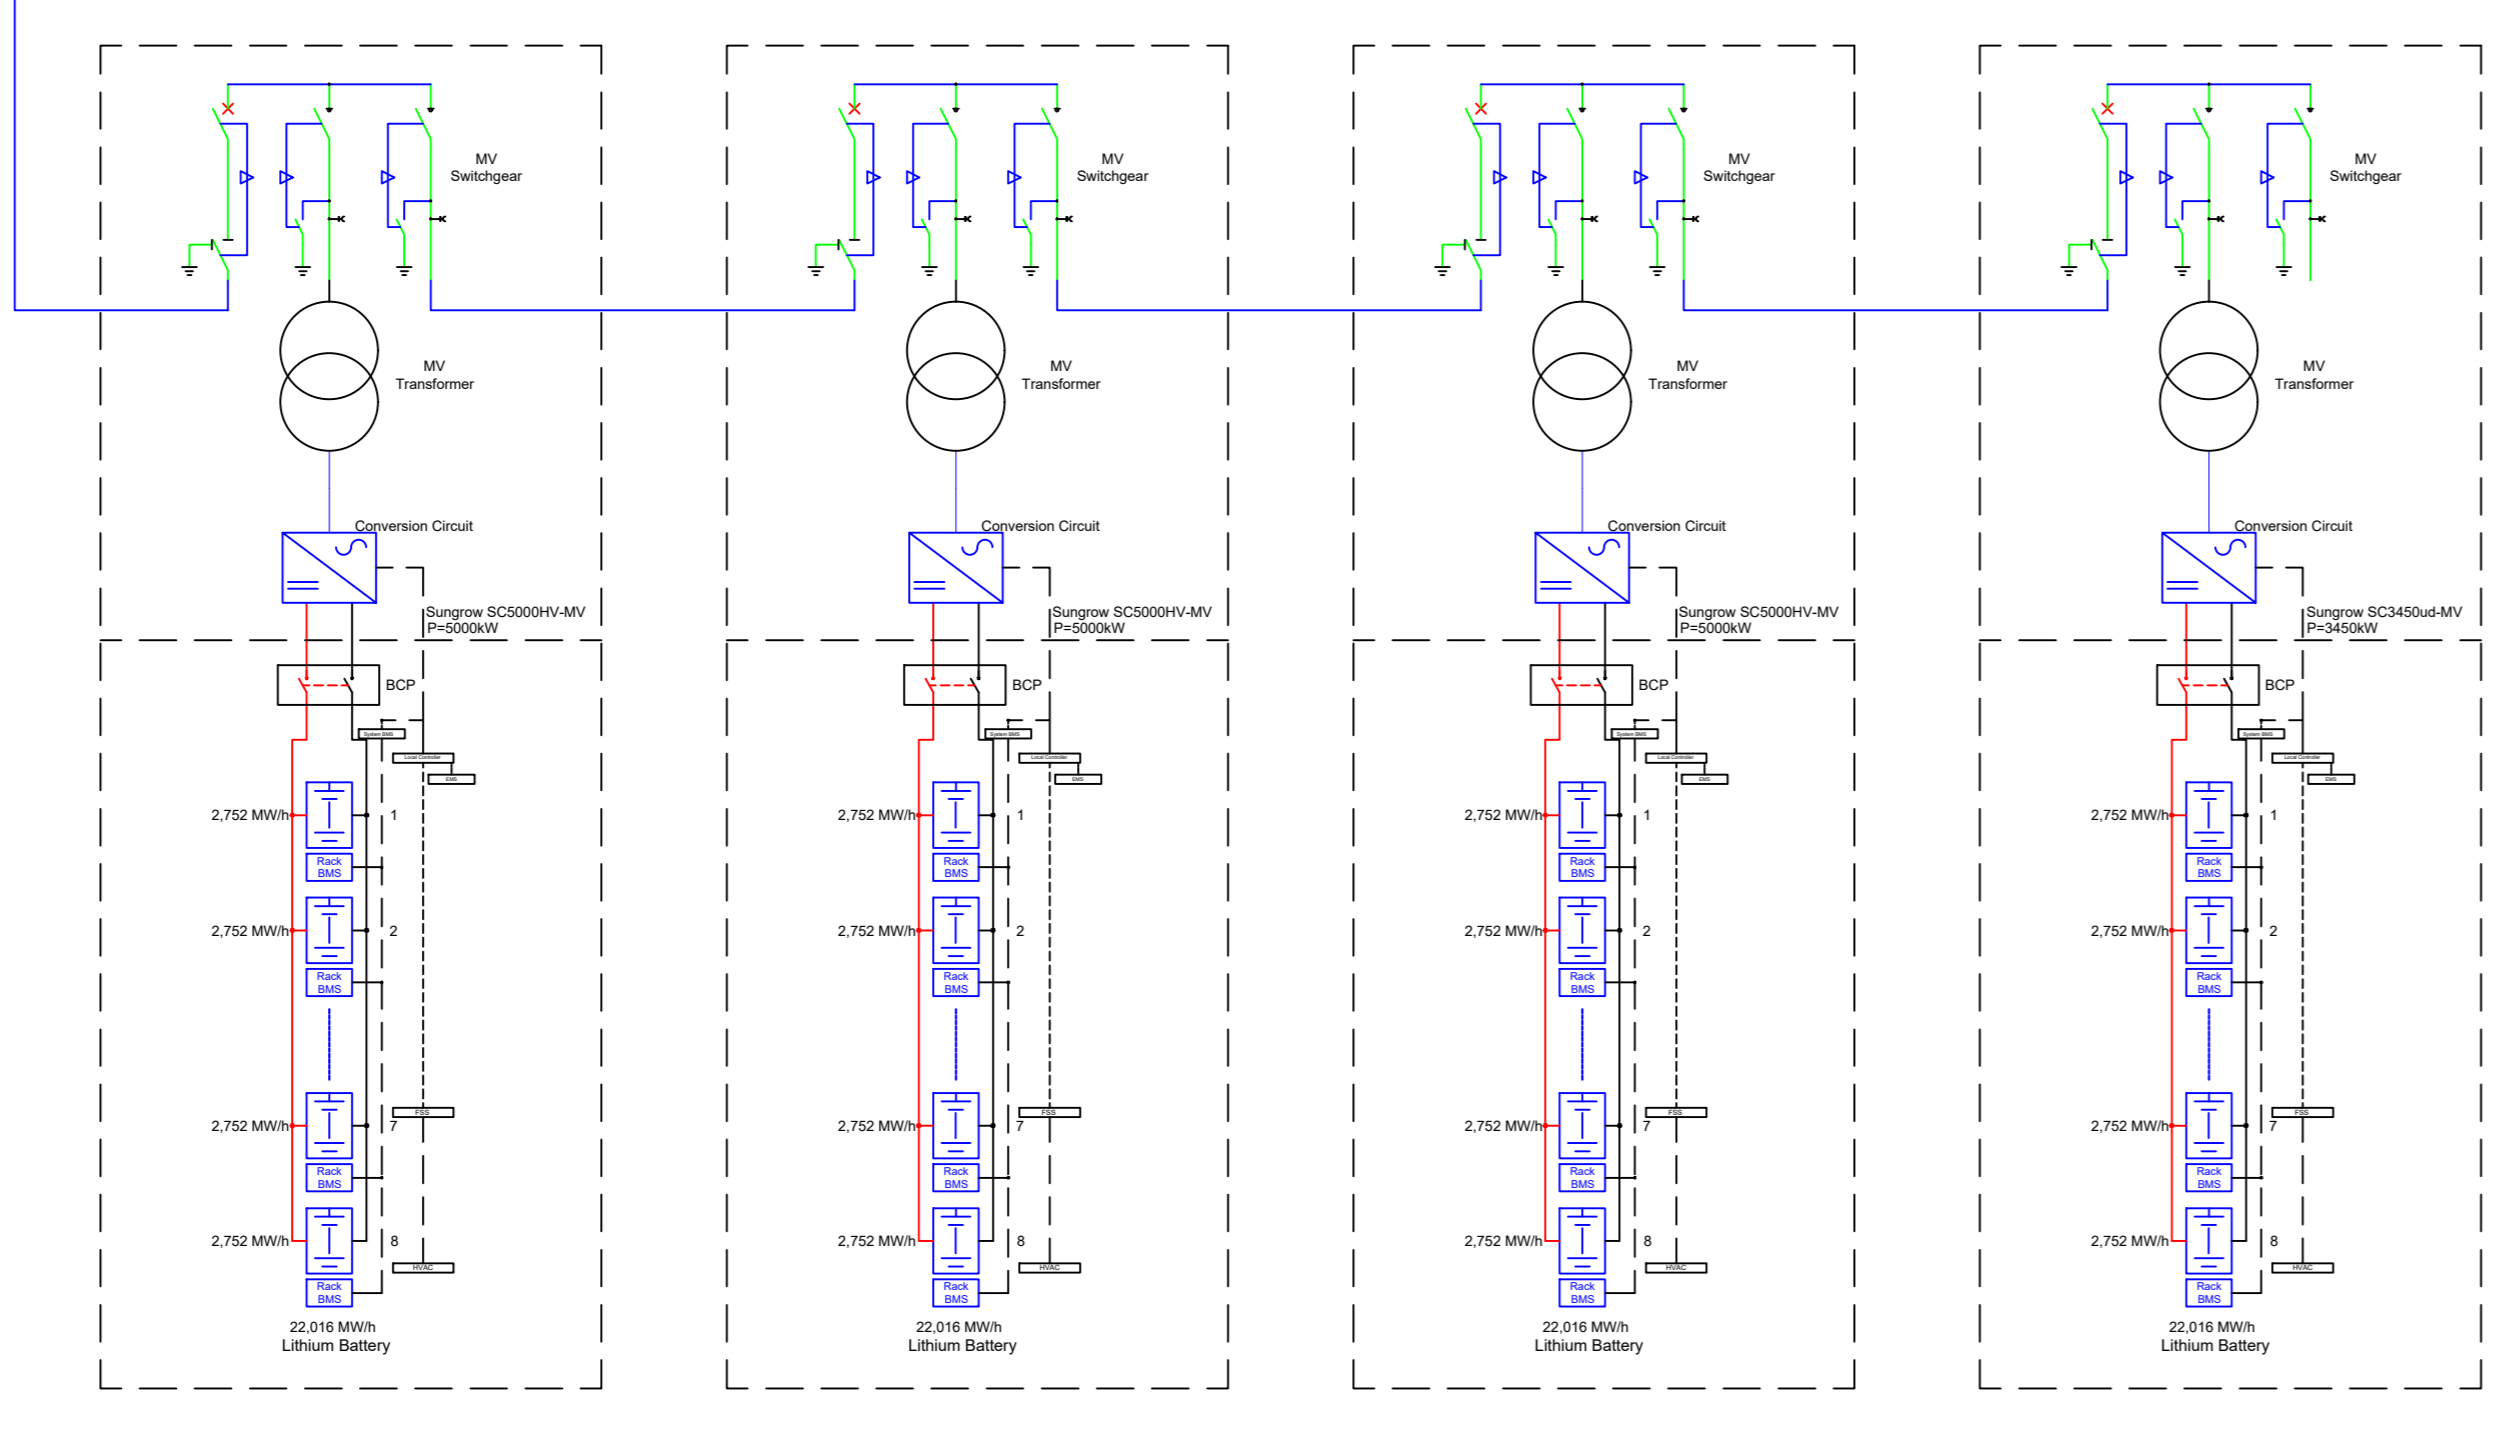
MV
Switchgear

MV
Transformer

Conversion Circuit

Sungrow SC5000HV-MV
P=5000kW

BCP

System BMS

Local Controller

EMS

2,752 MW/h
1
Rack
BMS

2,752 MW/h
2
Rack
BMS

FSS

2,752 MW/h
7
Rack
BMS

2,752 MW/h
8
Rack
BMS

HVAC

22,016 MW/h
Lithium Battery

MV
Switchgear

MV
Transformer

Conversion Circuit

Sungrow SC5000HV-MV
P=5000kW

BCP

System BMS

Local Controller

EMS

2,752 MW/h
1
Rack
BMS

2,752 MW/h
2
Rack
BMS

FSS

2,752 MW/h
7
Rack
BMS

2,752 MW/h
8
Rack
BMS

HVAC

22,016 MW/h
Lithium Battery

MV
Switchgear

MV
Transformer

Conversion Circuit

Sungrow SC5000HV-MV
P=5000kW

BCP

System BMS

Local Controller

EMS

2,752 MW/h
1
Rack
BMS

2,752 MW/h
2
Rack
BMS

FSS

2,752 MW/h
7
Rack
BMS

2,752 MW/h
8
Rack
BMS

HVAC

22,016 MW/h
Lithium Battery

MV
Switchgear

MV
Transformer

Conversion Circuit

Sungrow SC3450ud-MV
P=3450kW

BCP

System BMS

Local Controller

EMS

2,752 MW/h
1
Rack
BMS

2,752 MW/h
2
Rack
BMS

FSS

2,752 MW/h
7
Rack
BMS

2,752 MW/h
8
Rack
BMS

HVAC

22,016 MW/h
Lithium Battery